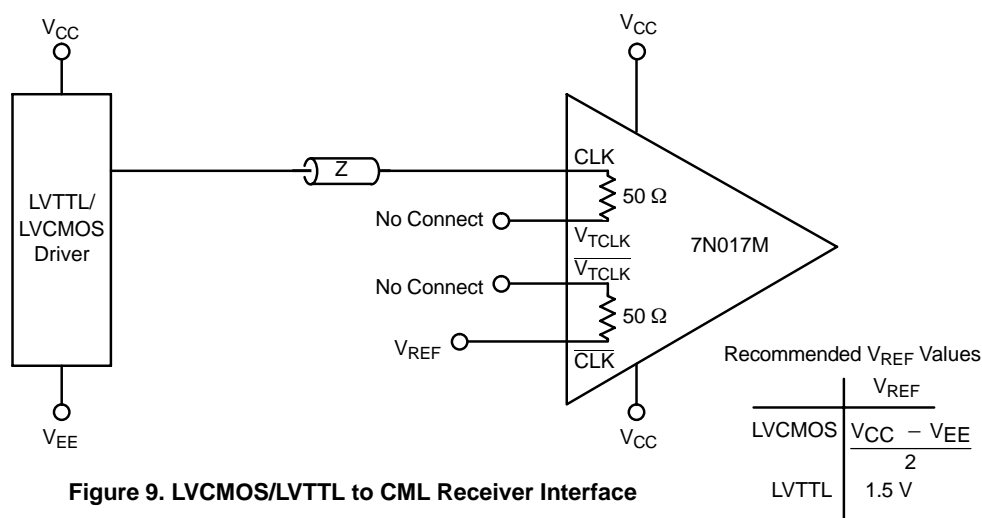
$V_{CC}$

LVTTL/ LVCMOS Driver

$V_{EE}$

Z

$V_{CC}$

CLK

50 Ω

No Connect

$V_{TCLK}$

7N017M

$\overline{V_{TCLK}}$

No Connect

50 Ω

$V_{REF}$

$\overline{CLK}$

$V_{CC}$

Recommended $V_{REF}$ Values

| | $V_{REF}$ |
|---|---|
| LVCMOS | $\frac{V_{CC} - V_{EE}}{2}$ |
| LVTTL | 1.5 V |

Figure 9. LVCMOS/LVTTL to CML Receiver Interface